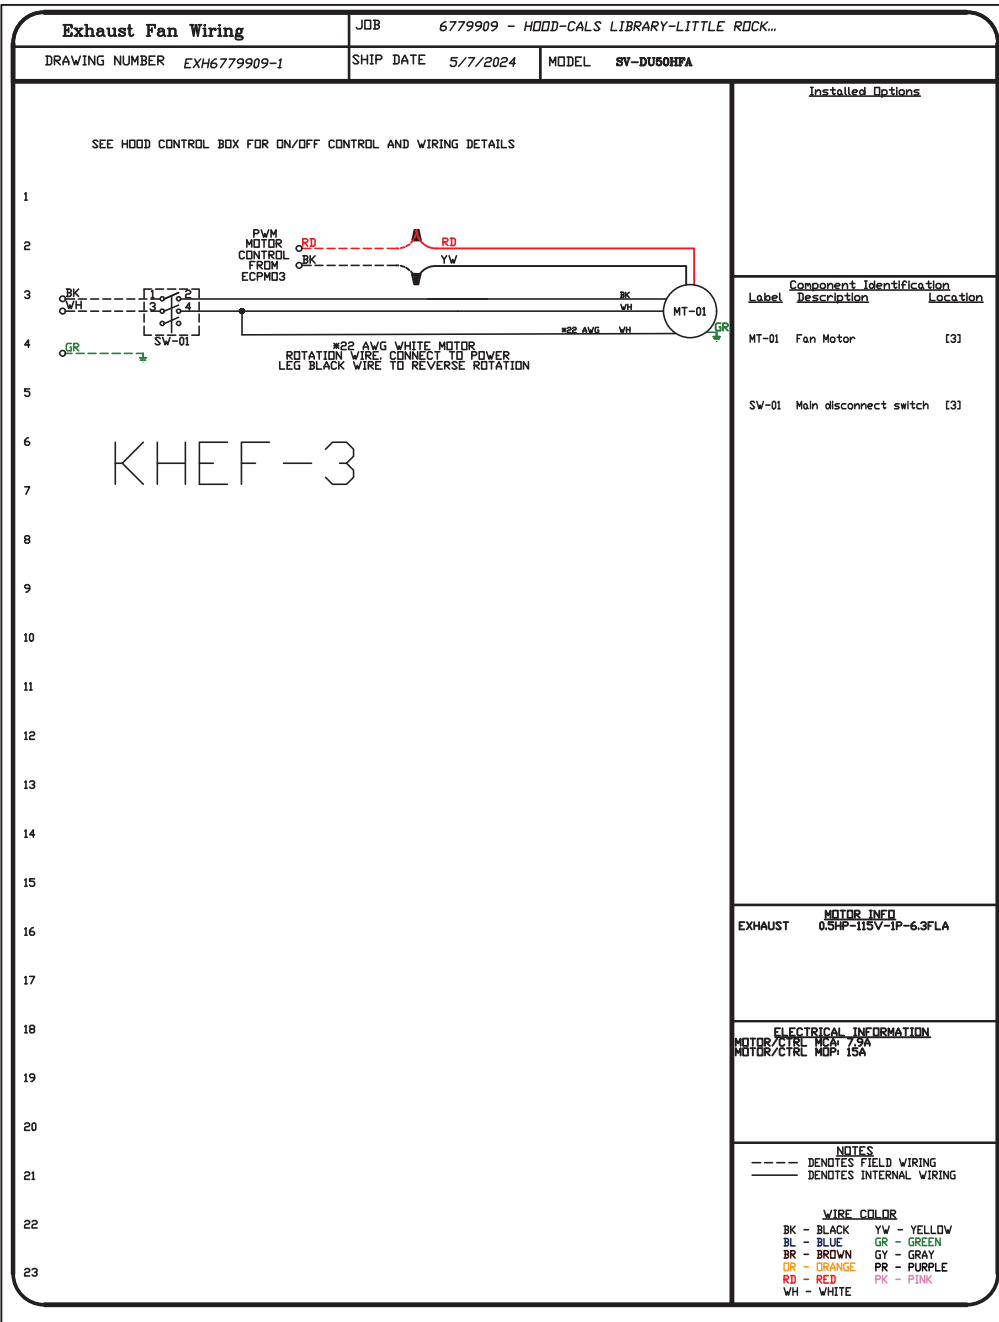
Exhaust Fan Wiring

JOB 6779909 - HOOD-CALS LIBRARY-LITTLE ROCK...

DRAWING NUMBER EXH6779909-1

SHIP DATE 5/7/2024

MODEL SV-DU50HFA

SEE HOOD CONTROL BOX FOR ON/OFF CONTROL AND WIRING DETAILS

1
2
3
4
5
6
7
8
9
10
11
12
13
14
15
16
17
18
19
20
21
22
23

PWM MOTOR CONTROL FROM ECPM03

RD
BK
RD
YW

BK
WH
1
2
3
4
SW-01

BK
WH
#22 AWG
WH
MT-01
GR

GR

#22 AWG WHITE MOTOR ROTATION WIRE. CONNECT TO POWER LEG BLACK WIRE TO REVERSE ROTATION

KHEF-3

Installed Options

Component Identification
Label Description Location
MT-01 Fan Motor [3]
SW-01 Main disconnect switch [3]

MOTOR INFO
EXHAUST 0.5HP-115V-1P-6.3FLA

ELECTRICAL INFORMATION
MOTOR/CTRL MCA: 7.9A
MOTOR/CTRL MOP: 15A

NOTES
---- DENOTES FIELD WIRING
—— DENOTES INTERNAL WIRING

WIRE COLOR
BK - BLACK YW - YELLOW
BL - BLUE GR - GREEN
BR - BROWN GY - GRAY
OR - ORANGE PR - PURPLE
RD - RED PK - PINK
WH - WHITE